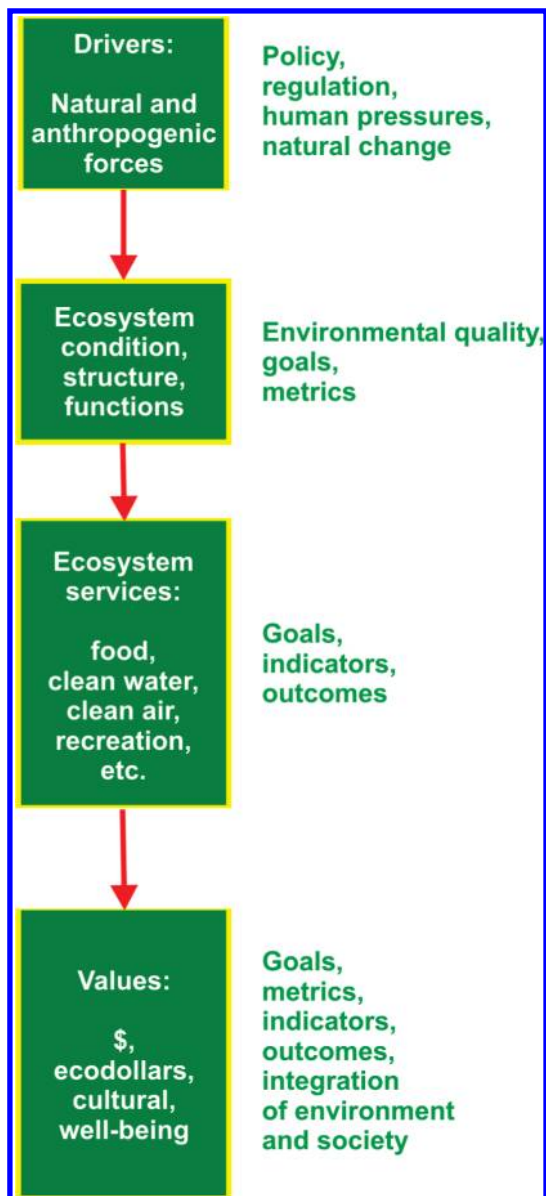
Drivers:

Natural and anthropogenic forces

Policy, regulation, human pressures, natural change

Ecosystem condition, structure, functions

Environmental quality, goals, metrics

Ecosystem services:

food, clean water, clean air, recreation, etc.

Goals, indicators, outcomes

Values:

$, ecodollars, cultural, well-being

Goals, metrics, indicators, outcomes, integration of environment and society